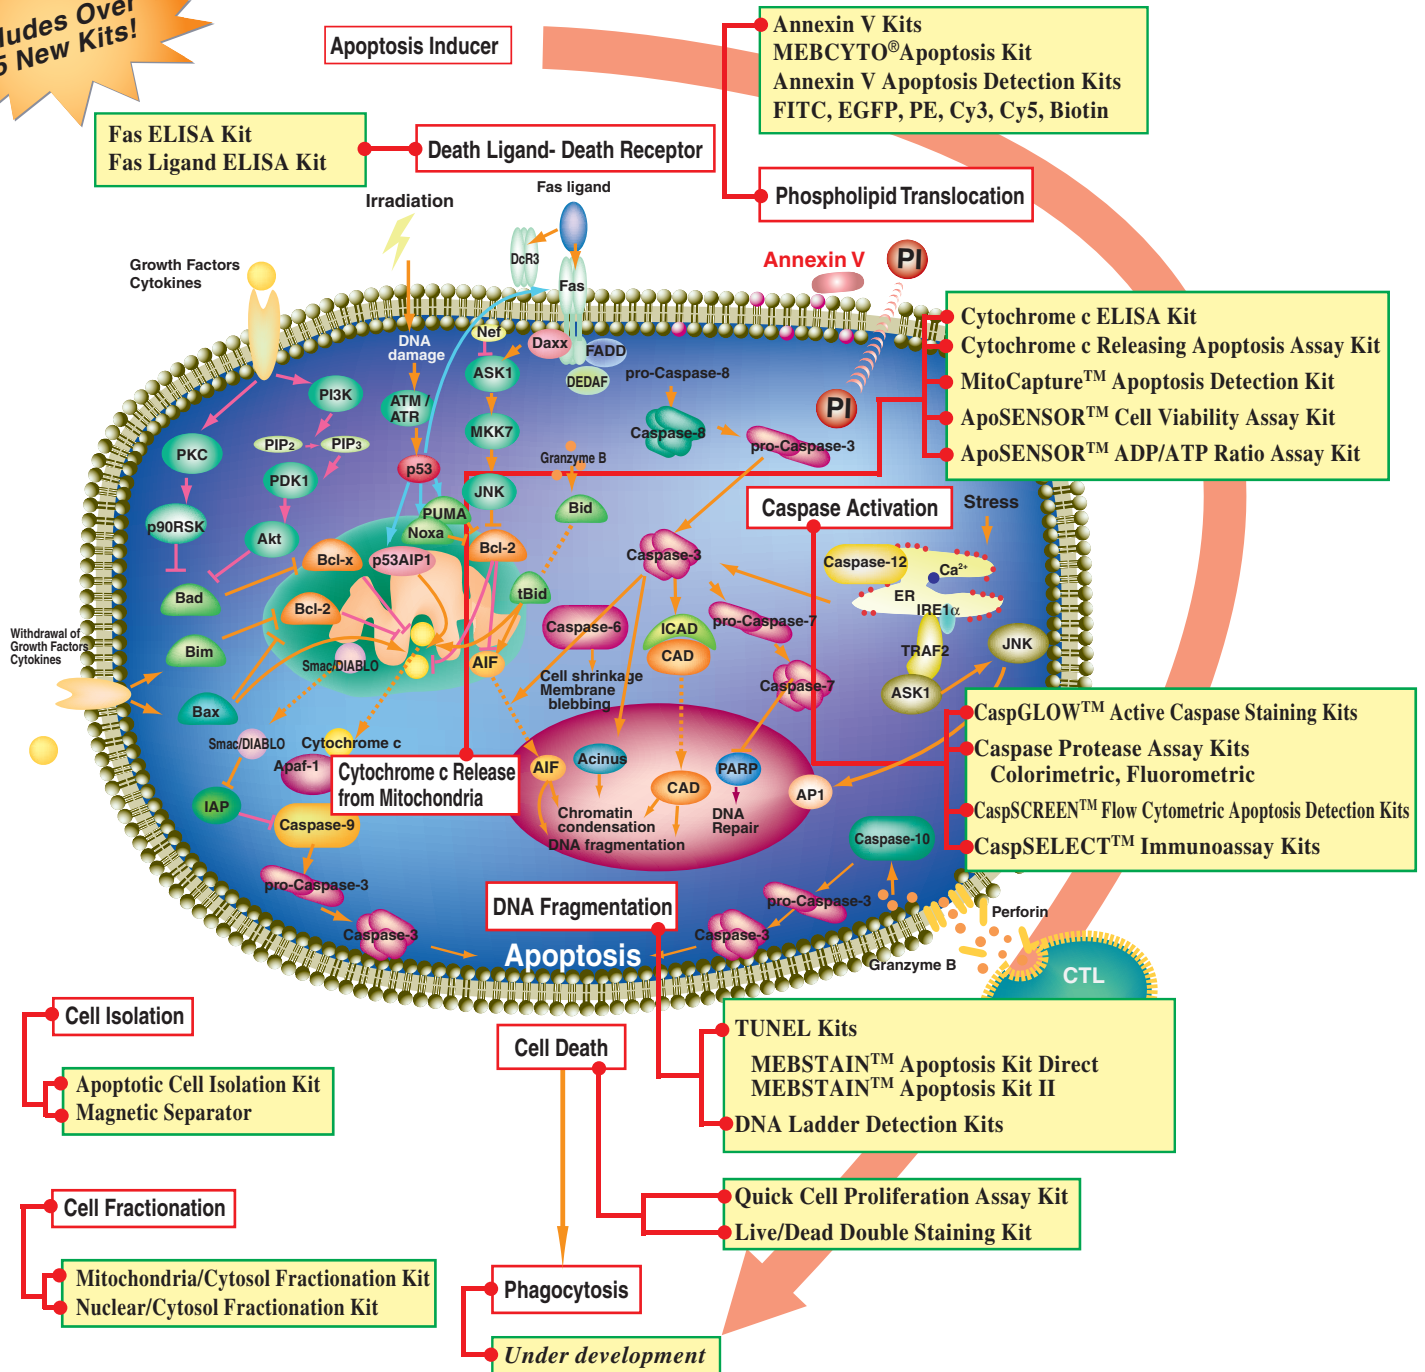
ludes Over 5 New Kits!

Apoptosis Inducer

Annexin V Kits
MEBCYTO®Apoptosis Kit
Annexin V Apoptosis Detection Kits
FITC, EGFP, PE, Cy3, Cy5, Biotin

Fas ELISA Kit
Fas Ligand ELISA Kit

Death Ligand- Death Receptor

Phospholipid Translocation

Irradiation

Fas ligand

DcR3

Fas

Annexin V

PI

Growth Factors
Cytokines

Cytochrome c ELISA Kit
Cytochrome c Releasing Apoptosis Assay Kit
MitoCapture$^{TM}$ Apoptosis Detection Kit
ApoSENSOR$^{TM}$ Cell Viability Assay Kit
ApoSENSOR$^{TM}$ ADP/ATP Ratio Assay Kit

Nef
Daxx
FADD
DNA damage
ASK1
DEDAF
pro-Caspase-8
PI3K
ATM / ATR
MKK7
Caspase-8
PI
PKC
PIP2
PIP3
p53
Granzyme B
pro-Caspase-3
PDK1
JNK
PUMA
Bid
Caspase Activation
Stress
p90RSK
Akt
Noxa
Bcl-x
p53AIP1
Bcl-2
Caspase-3
Bad
tBid
Caspase-12
$Ca^{2+}$
ER
IRE1α
Bcl-2
Caspase-6
ICAD
pro-Caspase-7
Bim
Smac/DIABLO
AIF
CAD
TRAF2
JNK
Withdrawal of Growth Factors Cytokines
Cell shrinkage
Membrane blebbing
Caspase-7
ASK1
Bax
Smac/DIABLO
Cytochrome c
Acinus
Apaf-1
Cytochrome c Release from Mitochondria
AIF
PARP
CAD
AP1
IAP
Caspase-9
Chromatin condensation
DNA fragmentation
DNA Repair
Caspase-10

CaspGLOW$^{TM}$ Active Caspase Staining Kits
Caspase Protease Assay Kits
Colorimetric, Fluorometric
CaspSCREEN$^{TM}$ Flow Cytometric Apoptosis Detection Kits
CaspSELECT$^{TM}$ Immunoassay Kits

pro-Caspase-3
pro-Caspase-3
Perforin
DNA Fragmentation
Caspase-3
Caspase-3
Apoptosis
Granzyme B
CTL

Cell Isolation
Apoptotic Cell Isolation Kit
Magnetic Separator

Cell Death

TUNEL Kits
MEBSTAIN$^{TM}$ Apoptosis Kit Direct
MEBSTAIN$^{TM}$ Apoptosis Kit II
DNA Ladder Detection Kits

Quick Cell Proliferation Assay Kit
Live/Dead Double Staining Kit

Cell Fractionation
Mitochondria/Cytosol Fractionation Kit
Nuclear/Cytosol Fractionation Kit

Phagocytosis
Under development